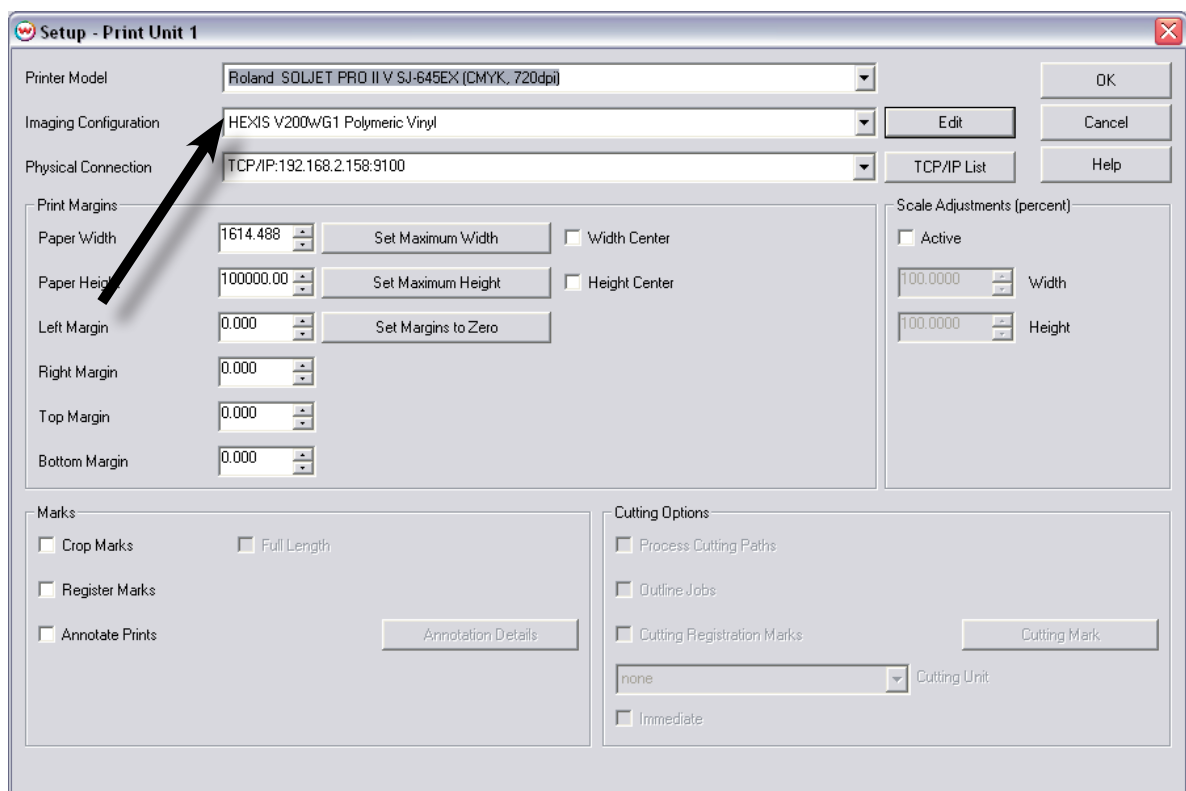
Setup - Print Unit 1

Printer Model
Roland SOLJET PRO II V SJ-645EX (CMYK, 720dpi)
OK

Imaging Configuration
HEXIS V200WG1 Polymeric Vinyl
Edit
Cancel

Physical Connection
TCP/IP:192.168.2.158:9100
TCP/IP List
Help

Print Margins
Paper Width
1614.488
Set Maximum Width
Width Center

Paper Heigh
100000.00
Set Maximum Height
Height Center

Left Margin
0.000
Set Margins to Zero

Right Margin
0.000

Top Margin
0.000

Bottom Margin
0.000

Scale Adjustments (percent)
Active
100.0000
Width
100.0000
Height

Marks
Crop Marks
Full Length
Register Marks
Annotate Prints
Annotation Details

Cutting Options
Process Cutting Paths
Outline Jobs
Cutting Registration Marks
Cutting Mark
none
Cutting Unit
Immediate